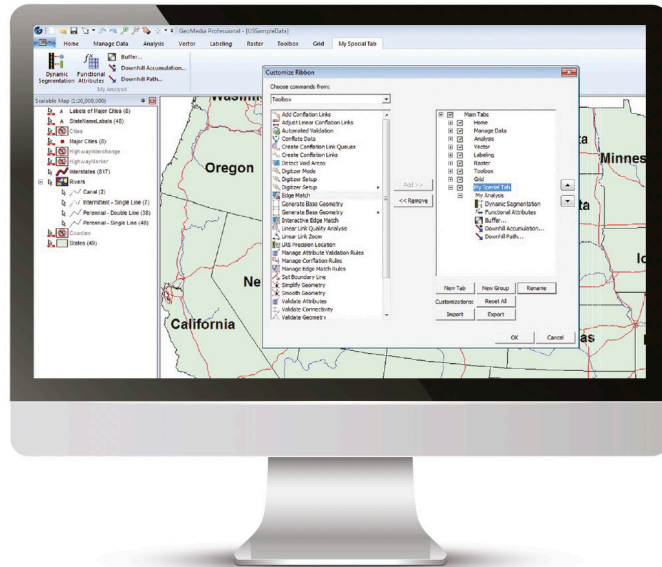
GeoMedia Professional - [USSampleData]

Home Manage Data Analysis Vector Labeling Raster Toolbox Grid My Special Tab

Dynamic Segmentation Functional Attributes Buffer... Downhill Accumulation... Downhill Path...

My Analysis

Scalable Map (1:20,000,000)

Labels of Major Cities (0)
StateNameLabels (48)
Cities
Major Cities (0)
HighwayInterchange
HighwayMarker
Interstates (817)
Rivers
Canal (2)
Intermittent - Single Line (7)
Perennial - Double Line (38)
Perennial - Single Line (48)
Counties
States (48)

Washin
Oregon
Ne
California
Minnes
ta
Io
as

Customize Ribbon

Choose commands from:

Toolbox

Add Conflation Links
Adjust Linear Conflation Links
Automated Validation
Conflate Data
Create Conflation Link Queues
Create Conflation Links
Detect Void Areas
Digitizer Mode
Digitizer Setup
Digitizer Setup
Edge Match
Generate Base Geometry
Generate Base Geometry
Interactive Edge Match
Linear Link Quality Analysis
Linear Link Zoom
LRS Precision Location
Manage Attribute Validation Rules
Manage Conflation Rules
Manage Edge Match Rules
Set Boundary Line
Simplify Geometry
Smooth Geometry
Validate Attributes
Validate Connectivity
Validate Geometry

Add >>
<< Remove

Main Tabs
Home
Manage Data
Analysis
Vector
Labeling
Raster
Toolbox
Grid
My Special Tab
My Analysis
Dynamic Segmentation
Functional Attributes
Buffer...
Downhill Accumulation...
Downhill Path...

New Tab New Group Rename
Customizations: Reset All
Import Export

OK Cancel